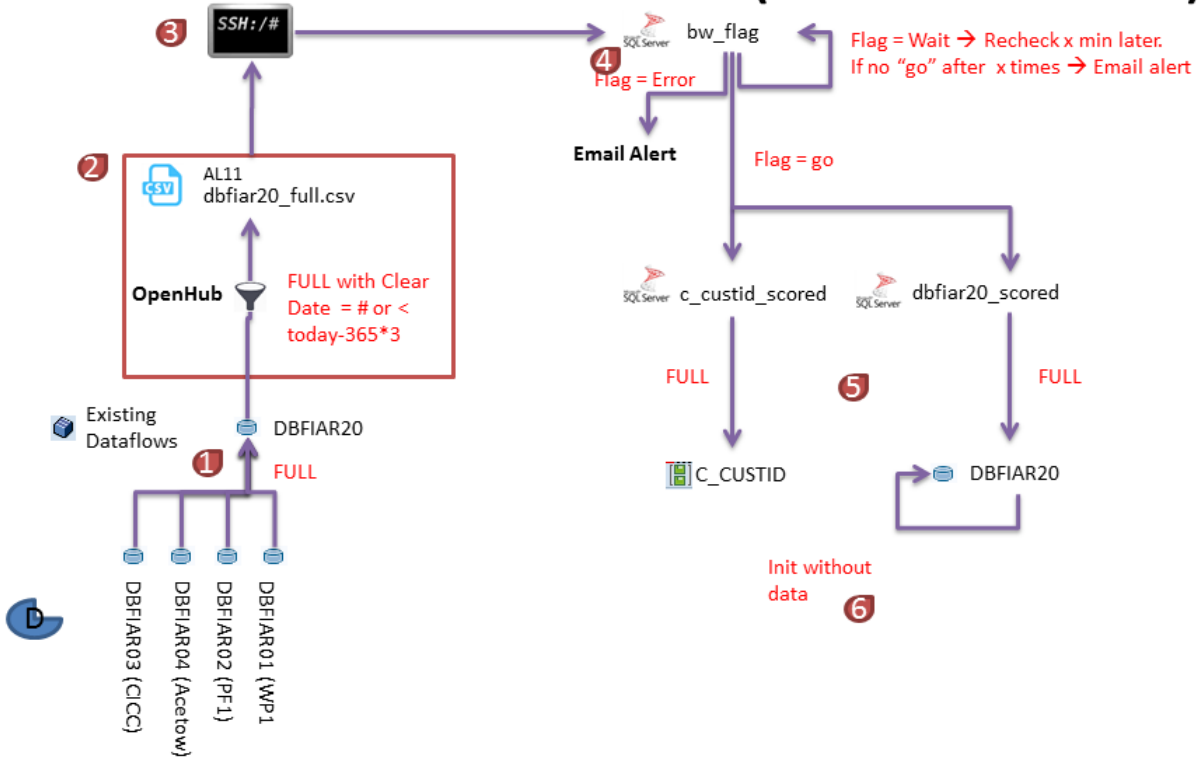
3

SSH:/#

4

SQL Server bw_flag

Flag = Wait → Recheck x min later.
If no "go" after x times → Email alert

Flag = Error

Email Alert

Flag = go

2

CSV AL11
dbfiar20_full.csv

OpenHub

FULL with Clear Date = # or < today-365*3

SQL Server c_custid_scored

SQL Server dbfiar20_scored

FULL

5

FULL

Existing Dataflows

DBFIAR20

1

FULL

C_CUSTID

DBFIAR20

Init without data

6

D

DBFIAR03 (CICC)

DBFIAR04 (Acetow)

DBFIAR02 (PF1)

DBFIAR01 (WP1